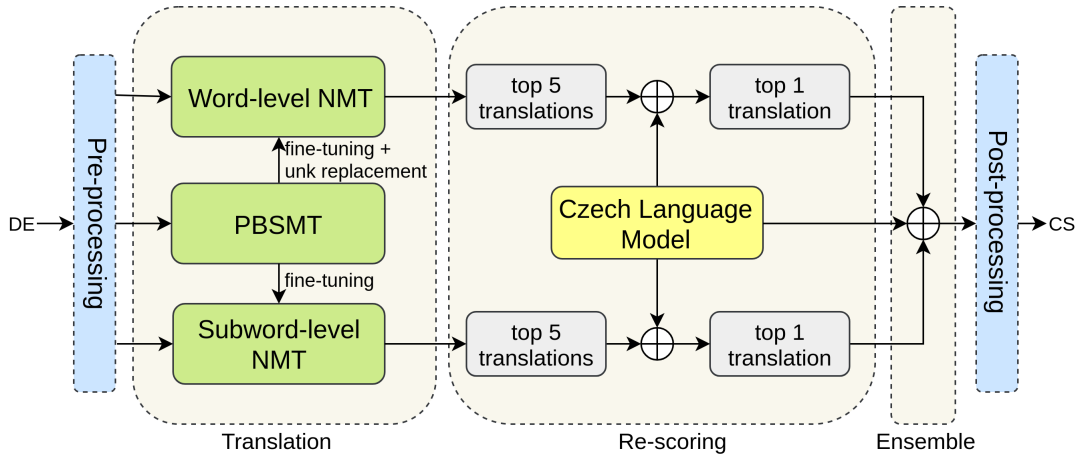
DE

Pre-processing

Word-level NMT

fine-tuning + unk replacement

PBSMT

fine-tuning

Subword-level NMT

Translation

top 5 translations

top 1 translation

Czech Language Model

top 5 translations

top 1 translation

Re-scoring

Ensemble

Post-processing

CS